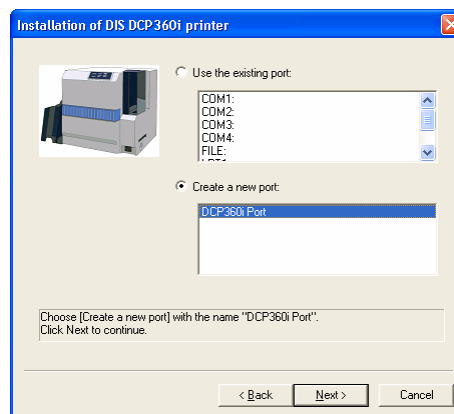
Installation of DIS DCP360i printer

Use the existing port:

COM1:
COM2:
COM3:
COM4:
FILE:
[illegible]

Create a new port:

DCP360i Port

Choose [Create a new port] with the name "DCP360i Port". Click Next to continue.

< Back
Next >
Cancel